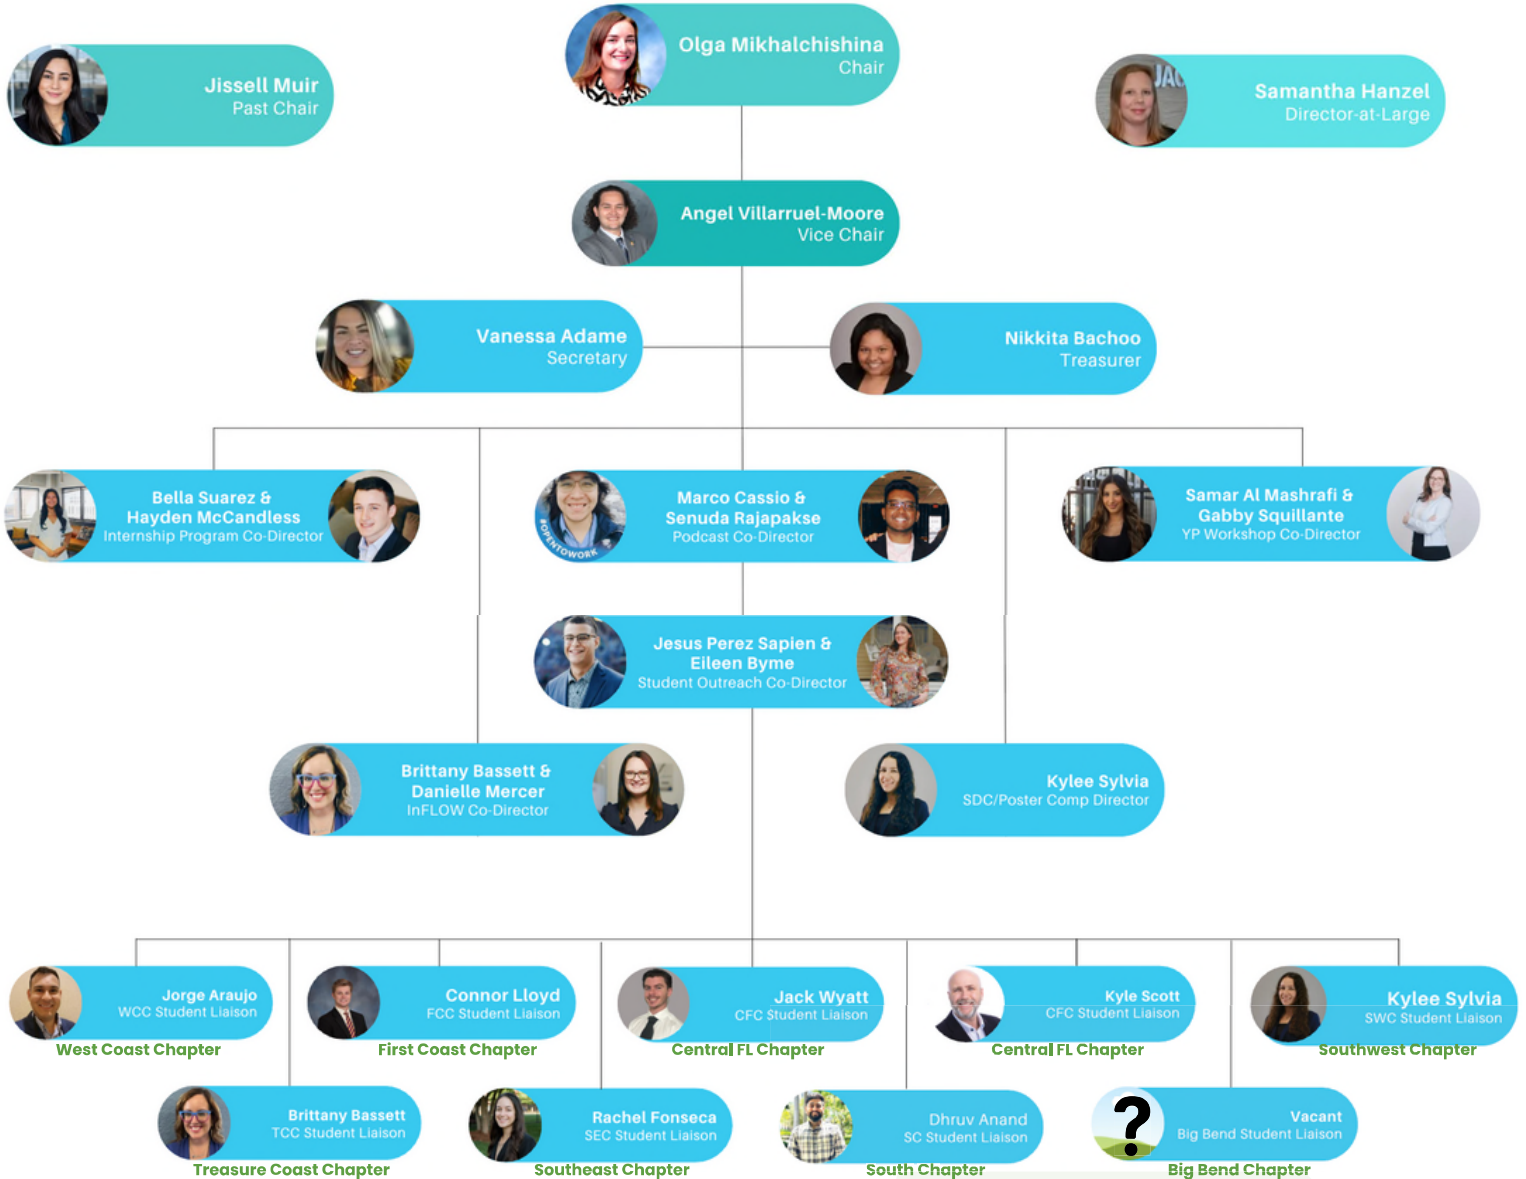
Olga Mikhalchishina
Chair

Jissell Muir
Past Chair

Samantha Hanzel
Director-at-Large

Angel Villarruel-Moore
Vice Chair

Vanessa Adame
Secretary

Nikkita Bachoo
Treasurer

Bella Suarez & Hayden McCandless
Internship Program Co-Director

Marco Cassio & Senuda Rajapakse
Podcast Co-Director

Samar Al Mashrafi & Gabby Squillante
YP Workshop Co-Director

Jesus Perez Sapien & Eileen Byme
Student Outreach Co-Director

Brittany Bassett & Danielle Mercer
InFLOW Co-Director

Kylee Sylvia
SDC/Poster Comp Director

Jorge Araujo
WCC Student Liaison
West Coast Chapter

Connor Lloyd
FCC Student Liaison
First Coast Chapter

Jack Wyatt
CFC Student Liaison
Central FL Chapter

Kyle Scott
CFC Student Liaison
Central FL Chapter

Kylee Sylvia
SWC Student Liaison
Southwest Chapter

Brittany Bassett
TCC Student Liaison
Treasure Coast Chapter

Rachel Fonseca
SEC Student Liaison
Southeast Chapter

Dhruv Anand
SC Student Liaison
South Chapter

Vacant
Big Bend Student Liaison
Big Bend Chapter